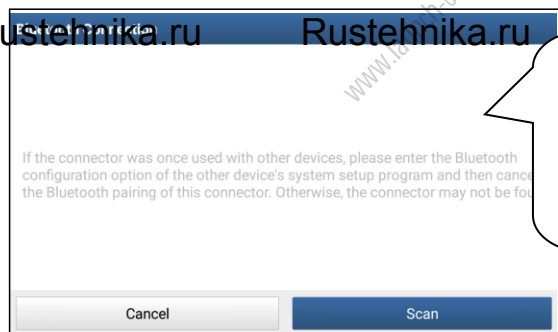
Bluetooth Connection

ustehnika.ru Rustehnika.ru

www.launch-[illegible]

If the connector was once used with other devices, please enter the Bluetooth configuration option of the other device's system setup program and then cance the Bluetooth pairing of this connector. Otherwise, the connector may not be fou

Cancel

Scan